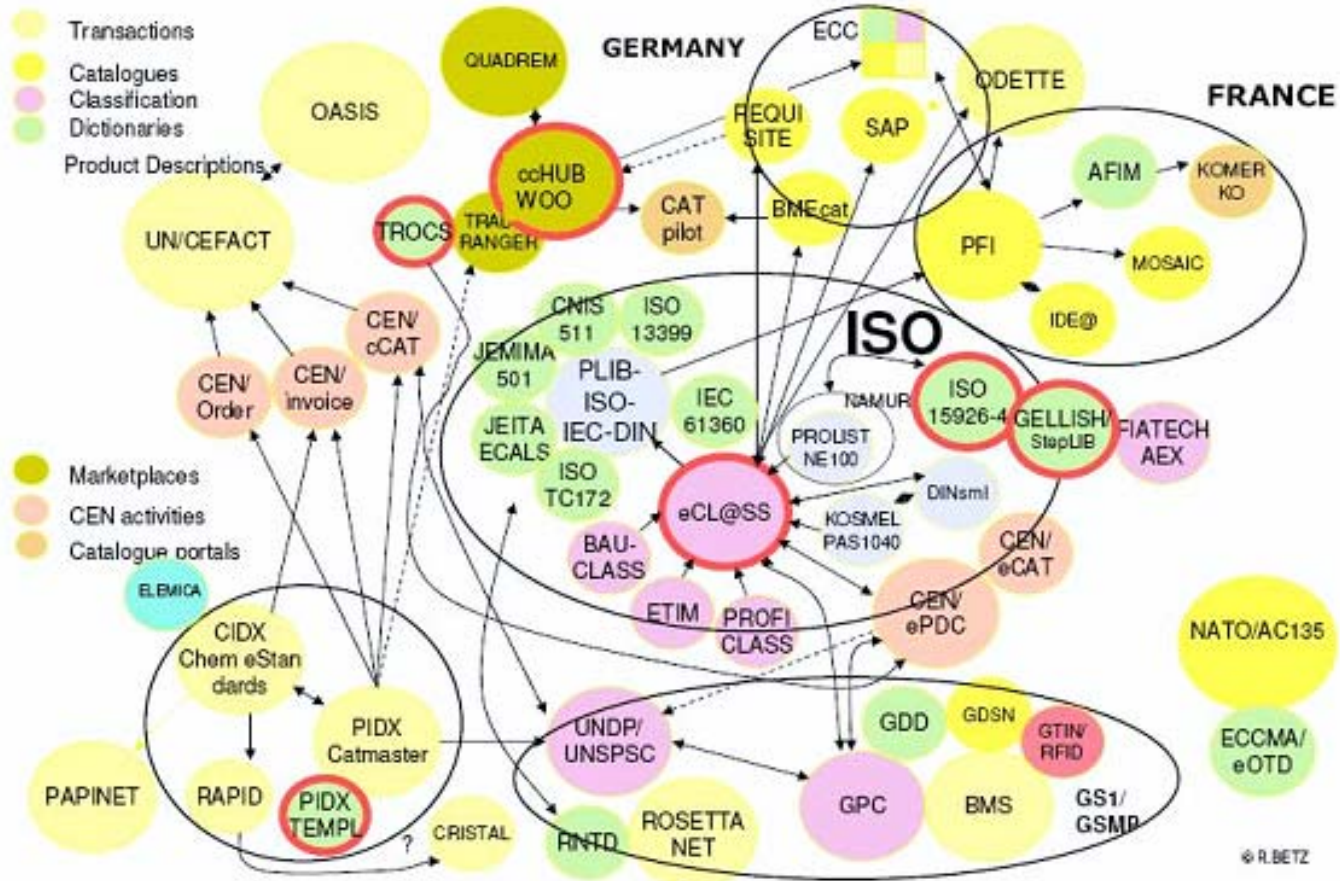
Transactions
Catalogues
Classification
Dictionaries
Product Descriptions

GERMANY

FRANCE

OASIS

QUADREM

ECC

ODETTE

REQUI SITE

SAP

ccHUB WOO

TROCS

TRAD RANGER

CAT pilot

BMEcat

AFIM

KOMER KO

UN/CEFACT

PFI

MOSAIC

IDE@

CEN/ cCAT

CNIS 511

ISO 13399

ISO

CEN/ Order

CEN/ invoice

JEMIMA 501

PLIB-ISO-IEC-DIN

IEC 61360

NAMUR

ISO 15926-4

GELLISH/ StepLIB

FIATECH AEX

PROLIST NE100

JEITA ECALS

ISO TC172

eCL@SS

DINsml

KOSMEL PAS1040

Marketplaces
CEN activities
Catalogue portals

BAU-CLASS

CEN/ eCAT

ELEMICA

ETIM

PROFI CLASS

CEN/ ePDC

NATO/AC135

CIDX Chem eStan dards

PIDX Catmaster

UNDP/ UNSPSC

GDD

GDSN

GTIN/ RFID

ECCMA/ eOTD

PAPINET

RAPID

PIDX TEMPL

?

CRISTAL

RNTD

ROSETTA NET

GPC

BMS

GS1/ GSMP

© R.BETZ